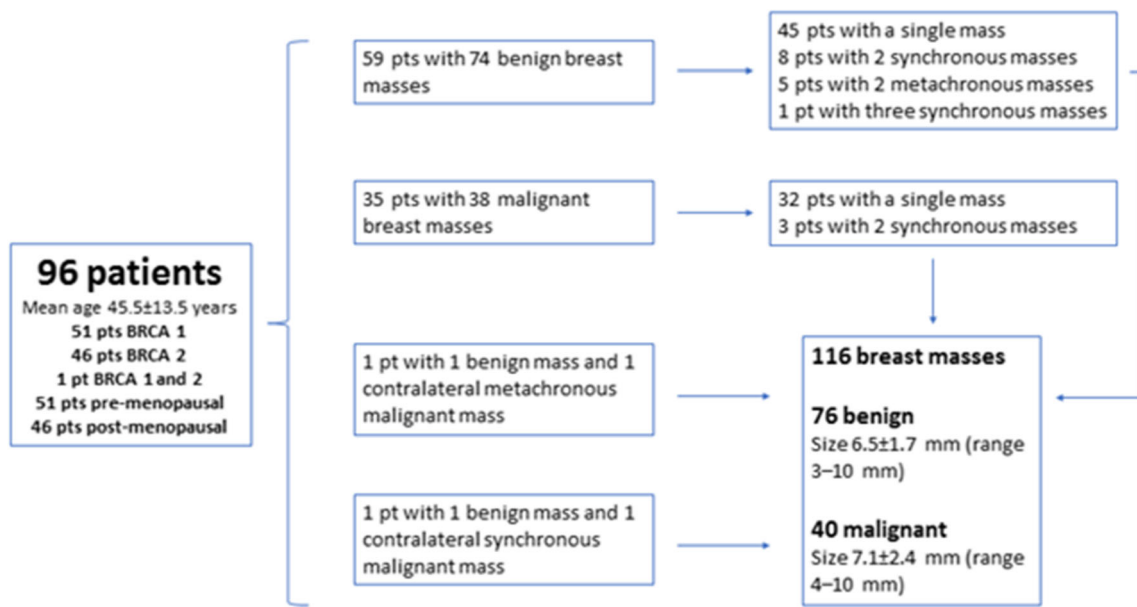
96 patients
Mean age 45.5±13.5 years
51 pts BRCA 1
46 pts BRCA 2
1 pt BRCA 1 and 2
51 pts pre-menopausal
46 pts post-menopausal

59 pts with 74 benign breast masses

45 pts with a single mass
8 pts with 2 synchronous masses
5 pts with 2 metachronous masses
1 pt with three synchronous masses

35 pts with 38 malignant breast masses

32 pts with a single mass
3 pts with 2 synchronous masses

1 pt with 1 benign mass and 1 contralateral metachronous malignant mass

1 pt with 1 benign mass and 1 contralateral synchronous malignant mass

116 breast masses

76 benign
Size 6.5±1.7 mm (range 3–10 mm)

40 malignant
Size 7.1±2.4 mm (range 4–10 mm)